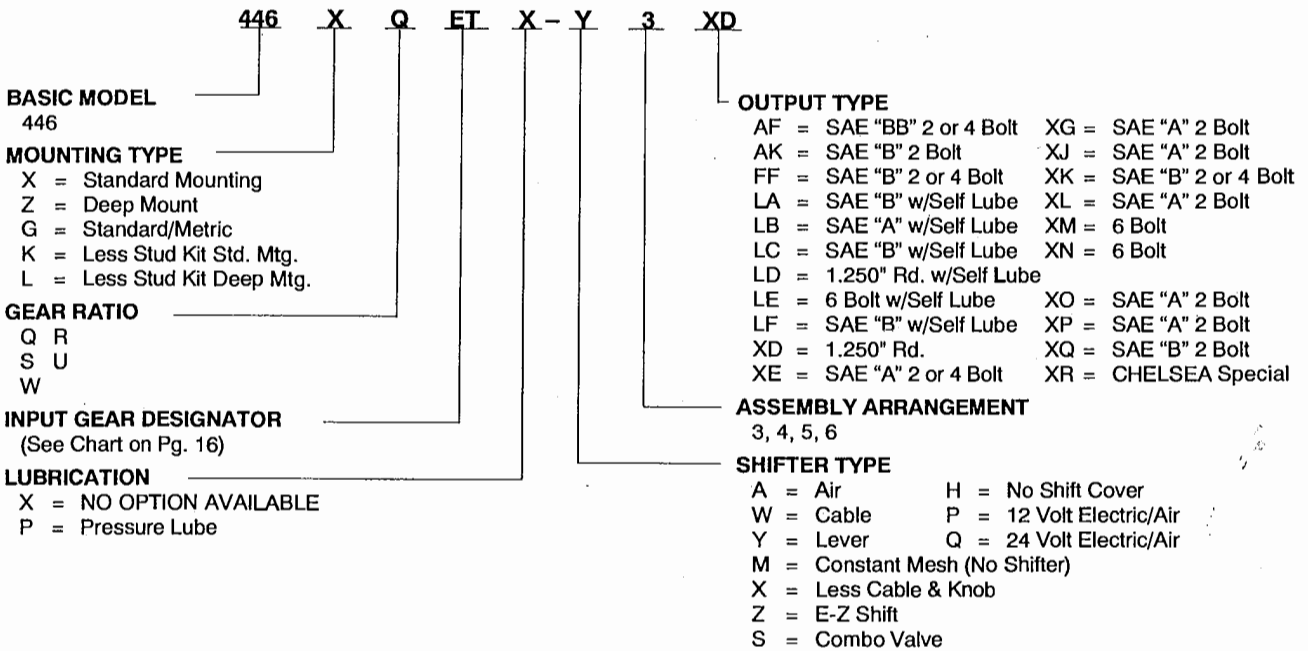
446 X Q ET X - Y 3 XD

BASIC MODEL
446

MOUNTING TYPE
X = Standard Mounting
Z = Deep Mount
G = Standard/Metric
K = Less Stud Kit Std. Mtg.
L = Less Stud Kit Deep Mtg.

GEAR RATIO
Q R
S U
W

INPUT GEAR DESIGNATOR
(See Chart on Pg. 16)

LUBRICATION
X = NO OPTION AVAILABLE
P = Pressure Lube

OUTPUT TYPE
AF = SAE "BB" 2 or 4 Bolt
AK = SAE "B" 2 Bolt
FF = SAE "B" 2 or 4 Bolt
LA = SAE "B" w/Self Lube
LB = SAE "A" w/Self Lube
LC = SAE "B" w/Self Lube
LD = 1.250" Rd. w/Self Lube
LE = 6 Bolt w/Self Lube
LF = SAE "B" w/Self Lube
XD = 1.250" Rd.
XE = SAE "A" 2 or 4 Bolt

XG = SAE "A" 2 Bolt
XJ = SAE "A" 2 Bolt
XK = SAE "B" 2 or 4 Bolt
XL = SAE "A" 2 Bolt
XM = 6 Bolt
XN = 6 Bolt
XO = SAE "A" 2 Bolt
XP = SAE "A" 2 Bolt
XQ = SAE "B" 2 Bolt
XR = CHELSEA Special

ASSEMBLY ARRANGEMENT
3, 4, 5, 6

SHIFTER TYPE
A = Air
W = Cable
Y = Lever
H = No Shift Cover
P = 12 Volt Electric/Air
Q = 24 Volt Electric/Air
M = Constant Mesh (No Shifter)
X = Less Cable & Knob
Z = E-Z Shift
S = Combo Valve